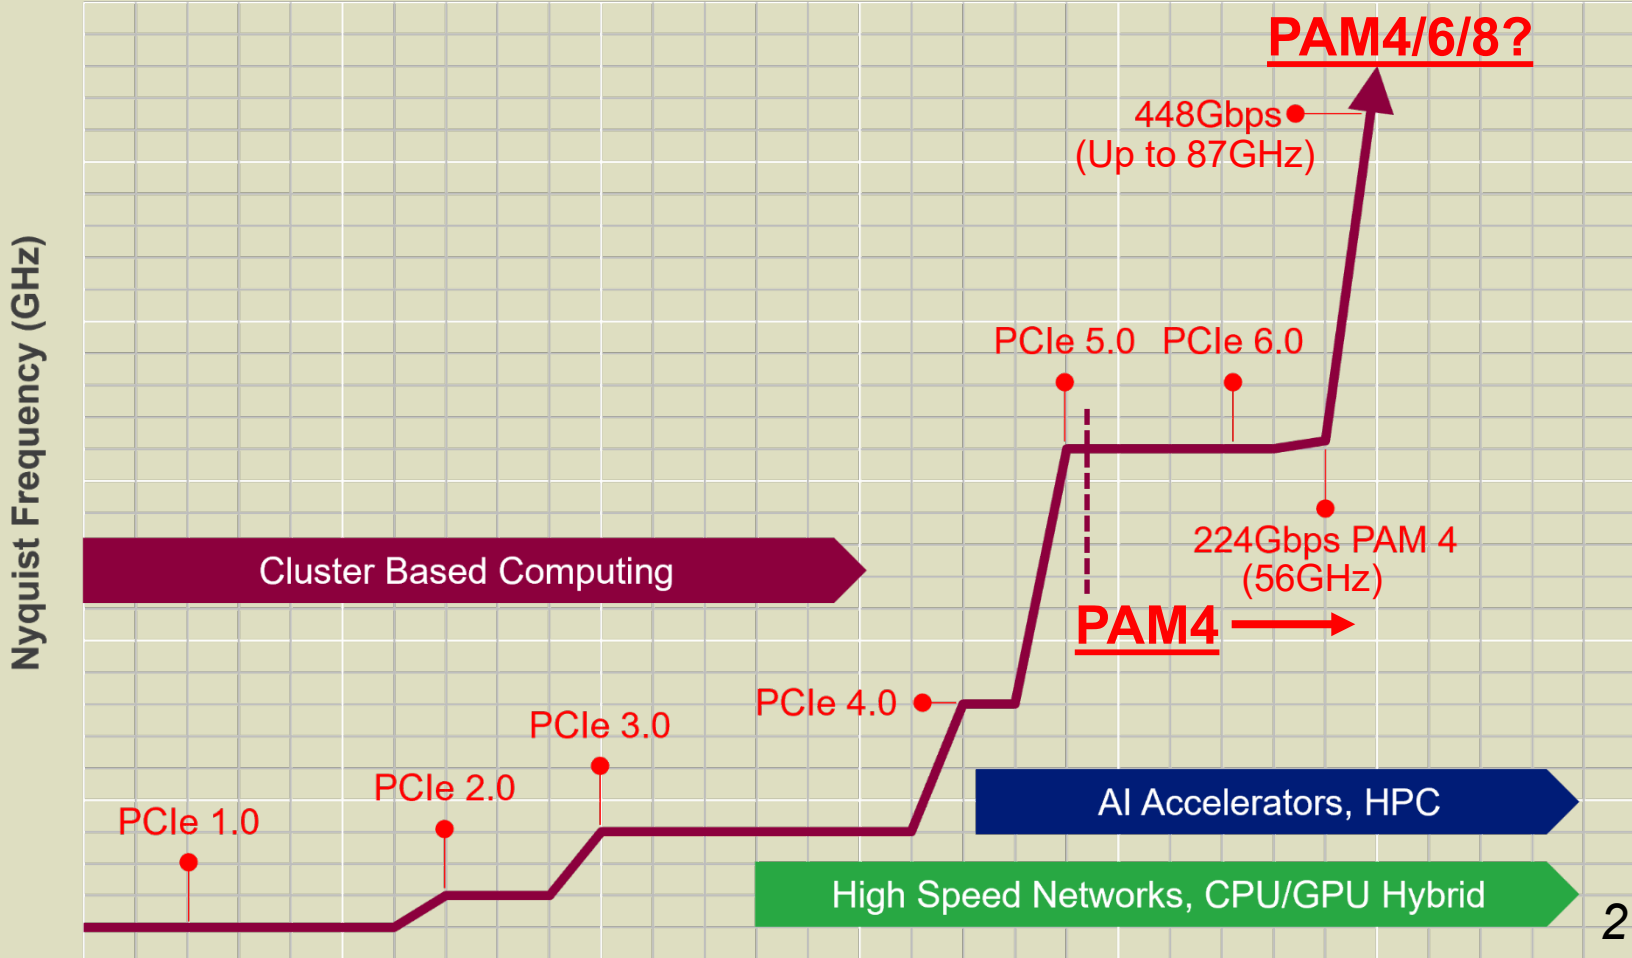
PAM4/6/8?

448Gbps (Up to 87GHz)

Nyquist Frequency (GHz)

PCIe 5.0 PCIe 6.0

224Gbps PAM 4 (56GHz)

Cluster Based Computing

PAM4

PCIe 4.0

PCIe 3.0

PCIe 2.0

PCIe 1.0

AI Accelerators, HPC

High Speed Networks, CPU/GPU Hybrid

2